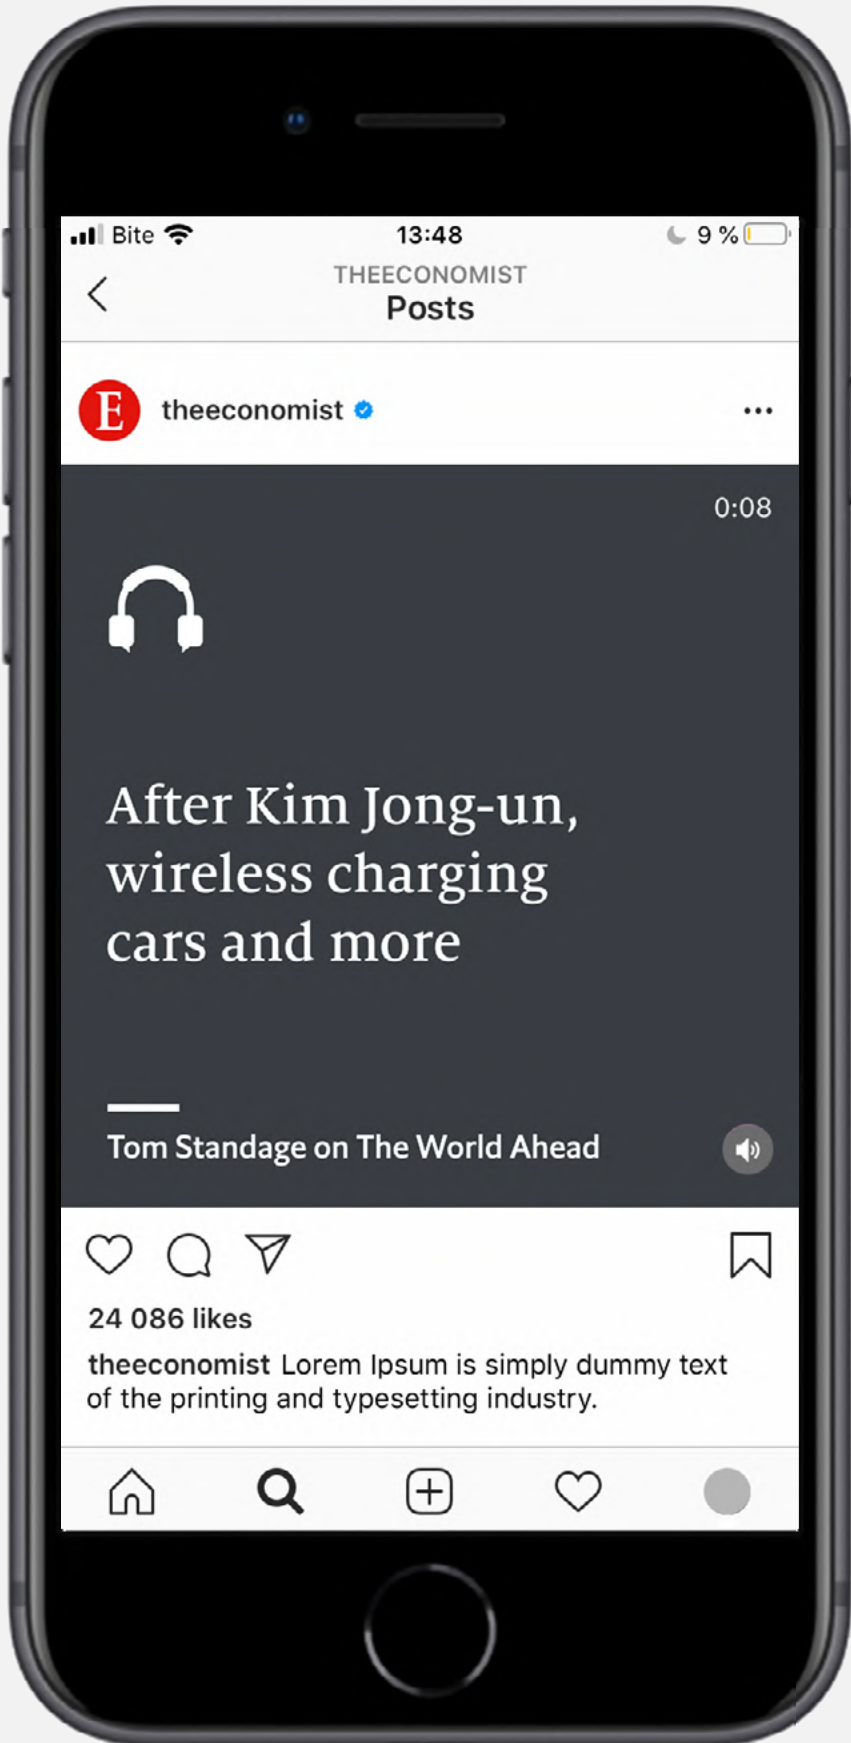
Bite 13:48 9 %

THEECONOMIST
Posts

E theeconomist

0:08

After Kim Jong-un, wireless charging cars and more

Tom Standage on The World Ahead

24 086 likes

theeconomist Lorem Ipsum is simply dummy text of the printing and typesetting industry.